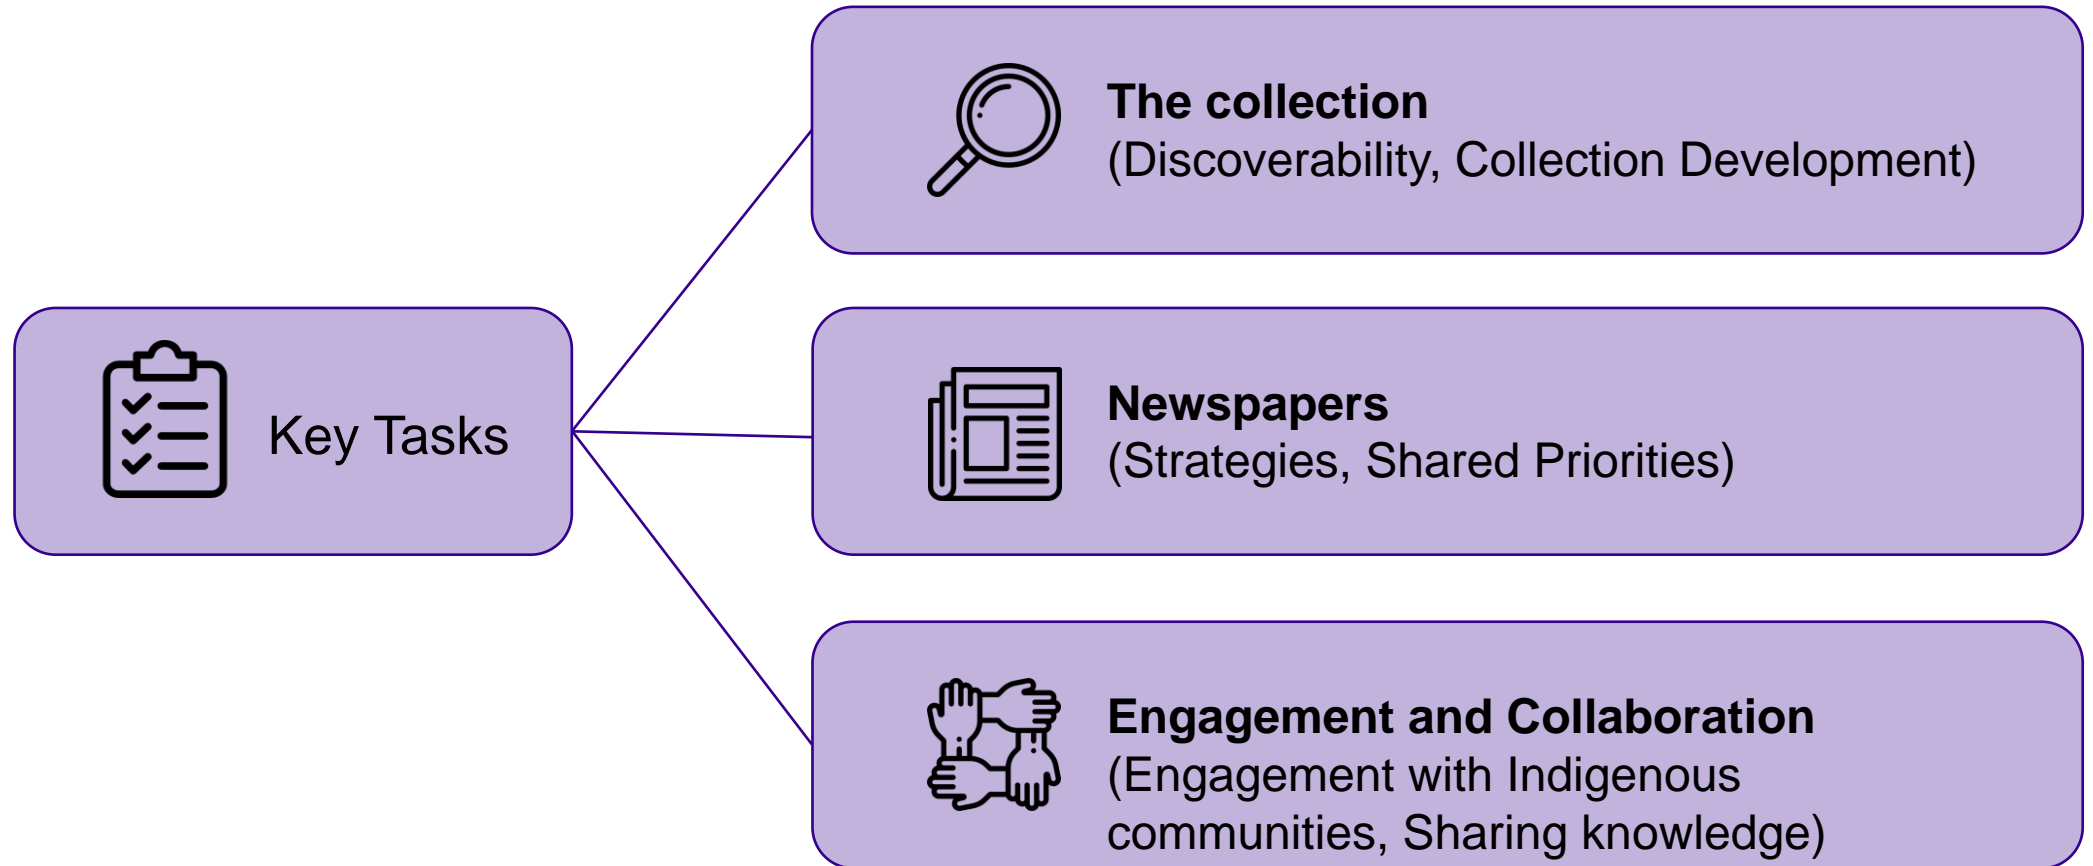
Key Tasks

**The collection**
(Discoverability, Collection Development)

**Newspapers**
(Strategies, Shared Priorities)

**Engagement and Collaboration**
(Engagement with Indigenous communities, Sharing knowledge)